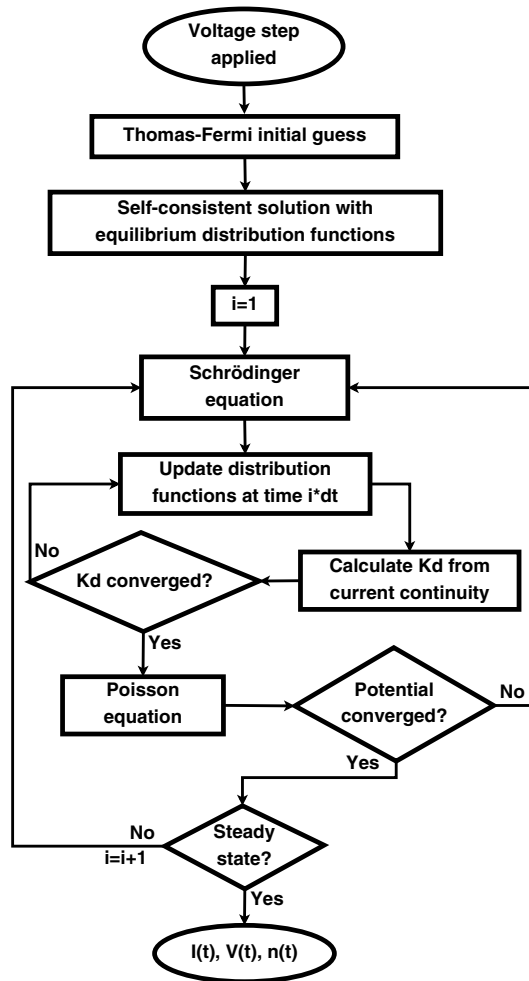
Voltage step applied

Thomas-Fermi initial guess

Self-consistent solution with equilibrium distribution functions

i=1

Schrödinger equation

Update distribution functions at time i*dt

No

Kd converged?

Calculate Kd from current continuity

Yes

Poisson equation

Potential converged?

No

Yes

No

i=i+1

Steady state?

Yes

I(t), V(t), n(t)